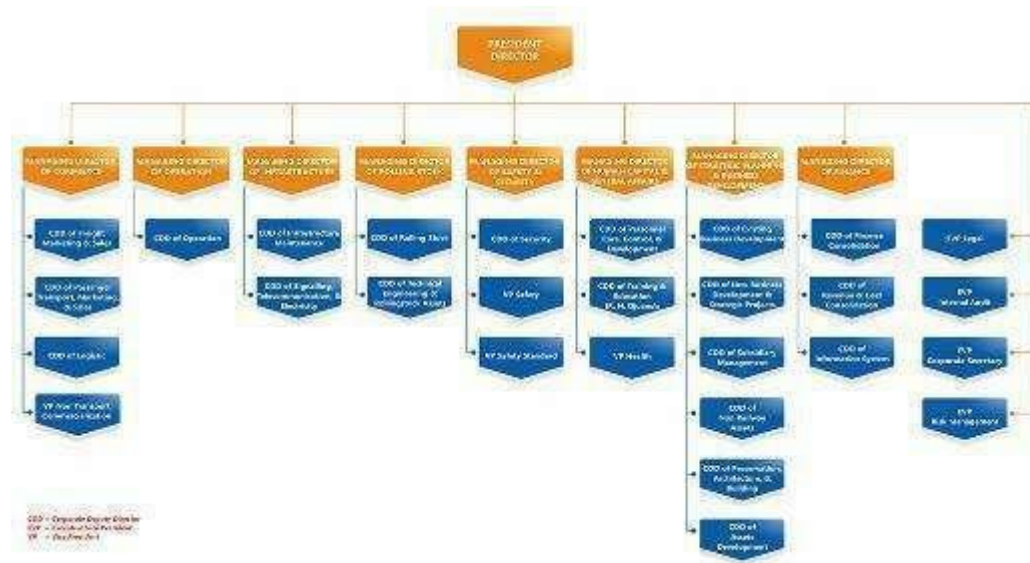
PRESIDENT DIRECTOR

MANAGING DIRECTOR OF COMMERCE

COD of Freight Marketing & Sales

COD of Passenger Transport, Marketing & Sales

COD of Logistic

VP Non Transport Commercialization

MANAGING DIRECTOR OF OPERATION

COD of Operation

MANAGING DIRECTOR OF INFRASTRUCTURE

COD of Infrastructure Maintenance

COD of Signalling, Telecommunication, & Electricity

MANAGING DIRECTOR OF ROLLING STOCK

COD of Rolling Stock

COD of Technical Engineering & Rollingstock Assets

MANAGING DIRECTOR OF SAFETY & SECURITY

COD of Security

VP Safety

VP Safety Standard

MANAGING DIRECTOR OF HUMAN CAPITAL & GENERAL AFFAIRS

COD of Personnel Care, Control, & Development

COD of Training & Education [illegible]

VP Health

MANAGING DIRECTOR OF STRATEGIC PLANNING & BUSINESS DEVELOPMENT

COD of Existing Business Development

COD of New Business Development & Strategic Projects

COD of Subsidiary Management

COD of Non Railway Assets

COD of Preservation, Architecture, & Building

COD of Assets Development

MANAGING DIRECTOR OF FINANCE

COD of Finance Consolidation

COD of Revenue & Cost Consolidation

COD of Information System

EVP Legal

EVP Internal Audit

EVP Corporate Secretary

EVP Risk Management

COD = Corporate Deputy Director
EVP = Executive Vice President
VP = Vice President